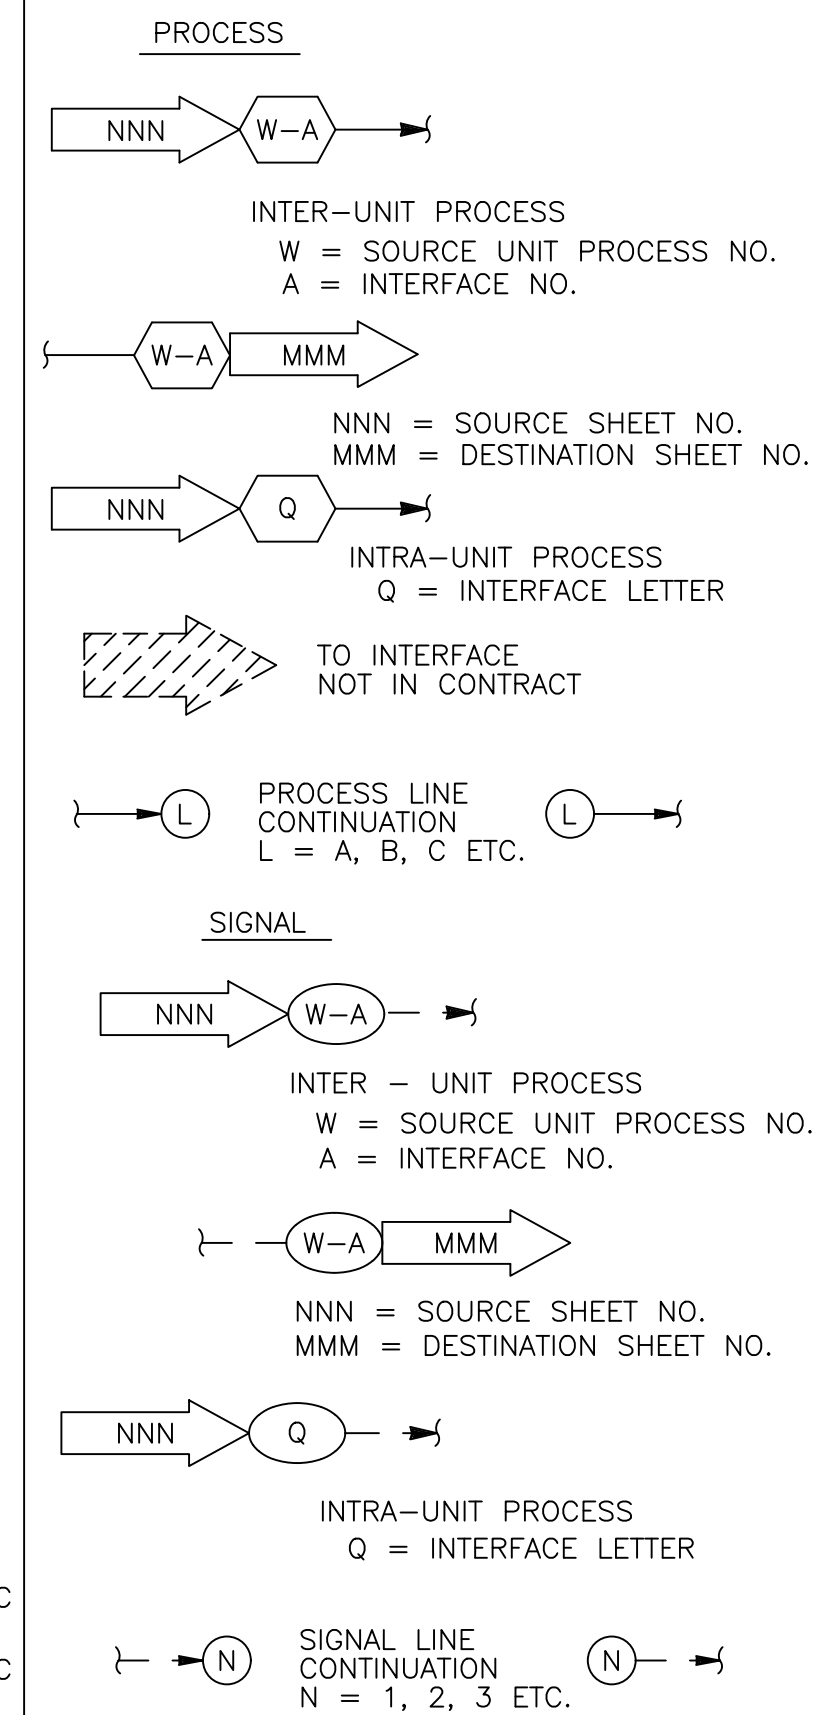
PROCESS

NNN W–A

INTER–UNIT PROCESS
W = SOURCE UNIT PROCESS NO.
A = INTERFACE NO.

W–A MMM

NNN = SOURCE SHEET NO.
MMM = DESTINATION SHEET NO.

NNN Q

INTRA–UNIT PROCESS
Q = INTERFACE LETTER

TO INTERFACE
NOT IN CONTRACT

L PROCESS LINE CONTINUATION L = A, B, C ETC. L

SIGNAL

NNN W–A

INTER – UNIT PROCESS
W = SOURCE UNIT PROCESS NO.
A = INTERFACE NO.

W–A MMM

NNN = SOURCE SHEET NO.
MMM = DESTINATION SHEET NO.

NNN Q

INTRA–UNIT PROCESS
Q = INTERFACE LETTER

C

C

N SIGNAL LINE CONTINUATION N = 1, 2, 3 ETC. N